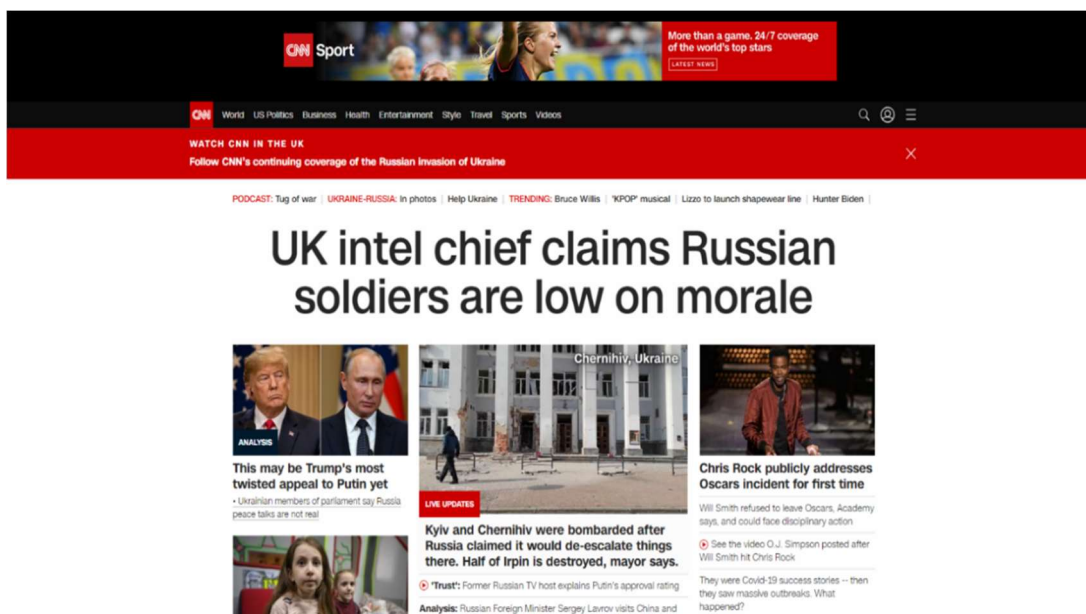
CNN Sport

More than a game. 24/7 coverage of the world's top stars

LATEST NEWS

CNN World US Politics Business Health Entertainment Style Travel Sports Videos

WATCH CNN IN THE UK

Follow CNN's continuing coverage of the Russian invasion of Ukraine

PODCAST: Tug of war | UKRAINE-RUSSIA: In photos | Help Ukraine | TRENDING: Bruce Willis | 'KPOP' musical | Lizzo to launch shapewear line | Hunter Biden |

UK intel chief claims Russian soldiers are low on morale

ANALYSIS

This may be Trump's most twisted appeal to Putin yet

• Ukrainian members of parliament say Russia peace talks are not real

Chernihiv, Ukraine

LIVE UPDATES

Kyiv and Chernihiv were bombarded after Russia claimed it would de-escalate things there. Half of Irpin is destroyed, mayor says.

'Trust': Former Russian TV host explains Putin's approval rating

Analysis: Russian Foreign Minister Sergey Lavrov visits China and

Chris Rock publicly addresses Oscars incident for first time

Will Smith refused to leave Oscars, Academy says, and could face disciplinary action

See the video O.J. Simpson posted after Will Smith hit Chris Rock

They were Covid-19 success stories -- then they saw massive outbreaks. What happened?